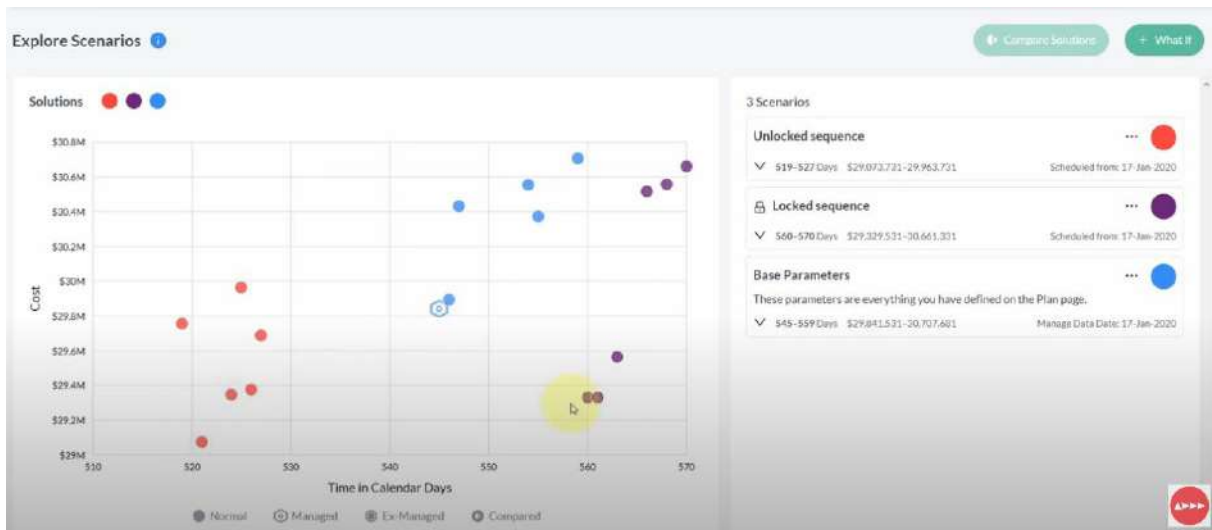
Explore Scenarios

Compare Solutions

+ What If

Solutions

$30.8M
$30.6M
$30.4M
$30.2M
$30M
$29.8M
$29.6M
$29.4M
$29.2M
$29M

Cost

510
520
530
540
550
560
570

Time in Calendar Days

Normal
Managed
Ex-Managed
Compared

3 Scenarios

Unlocked sequence

519–527 Days $29,073,731–29,963,731 Scheduled from: 17-Jan-2020

Locked sequence

560–570 Days $29,329,531–30,661,331 Scheduled from: 17-Jan-2020

Base Parameters

These parameters are everything you have defined on the Plan page.

545–559 Days $29,841,531–30,707,601 Manage Data Date: 17-Jan-2020